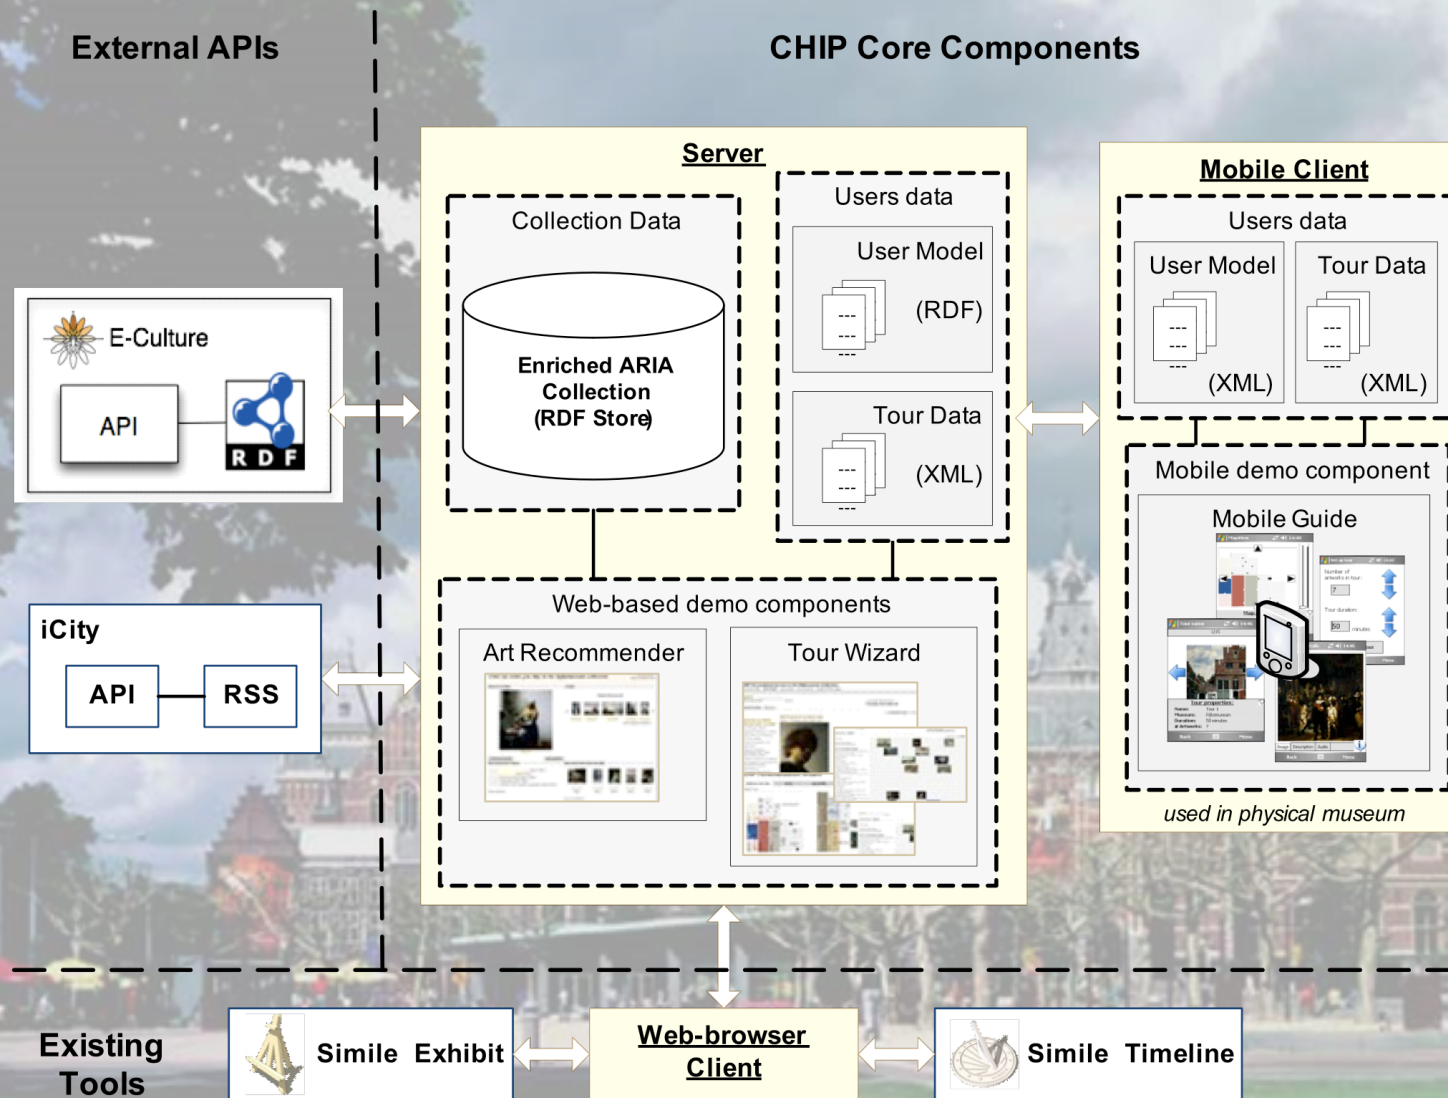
External APIs

CHIP Core Components

Server

Collection Data

Enriched ARIA Collection (RDF Store)

Users data

User Model

(RDF)

Tour Data

(XML)

Web-based demo components

Art Recommender

Tour Wizard

Mobile Client

Users data

User Model

(XML)

Tour Data

(XML)

Mobile demo component

Mobile Guide

used in physical museum

E-Culture

API

R D F

iCity

API

RSS

Existing Tools

Simile Exhibit

Web-browser Client

Simile Timeline